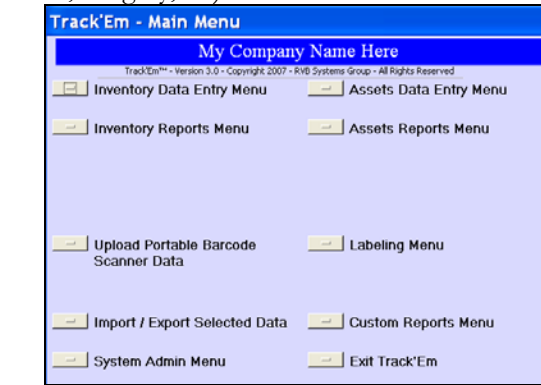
Track'Em - Main Menu

My Company Name Here

Track'Em™ - Version 3.0 - Copyright 2007 - RVB Systems Group - All Rights Reserved

Inventory Data Entry Menu

Assets Data Entry Menu

Inventory Reports Menu

Assets Reports Menu

Upload Portable Barcode Scanner Data

Labeling Menu

Import / Export Selected Data

Custom Reports Menu

System Admin Menu

Exit Track'Em